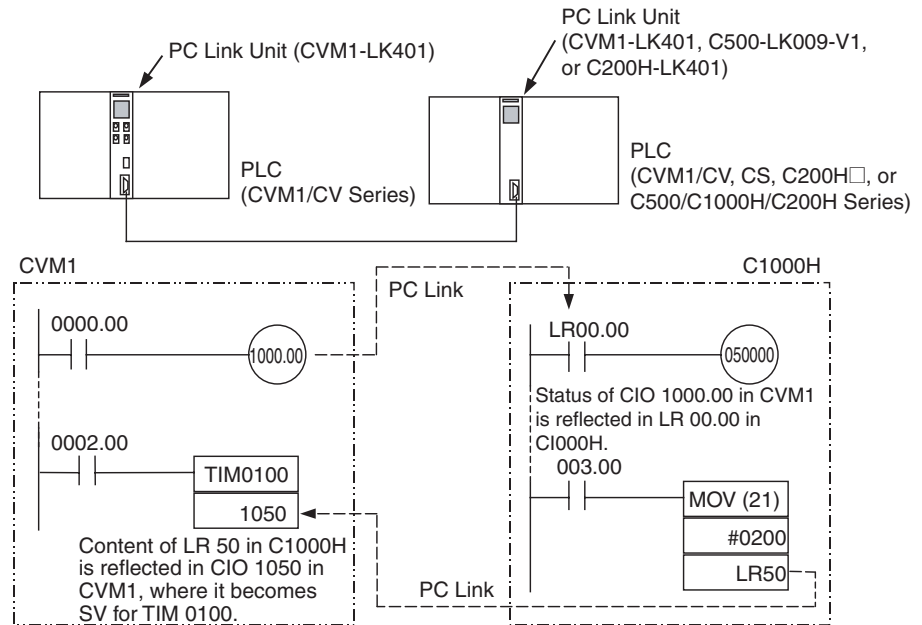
PC Link Unit (CVM1-LK401)

PC Link Unit (CVM1-LK401, C500-LK009-V1, or C200H-LK401)

PLC (CVM1/CV Series)

PLC (CVM1/CV, CS, C200H□, or C500/C1000H/C200H Series)

CVM1

C1000H

PC Link

0000.00

1000.00

LR00.00

050000

Status of CIO 1000.00 in CVM1 is reflected in LR 00.00 in CI000H.

0002.00

TIM0100

1050

003.00

MOV (21)

#0200

LR50

Content of LR 50 in C1000H is reflected in CIO 1050 in CVM1, where it becomes SV for TIM 0100.

PC Link